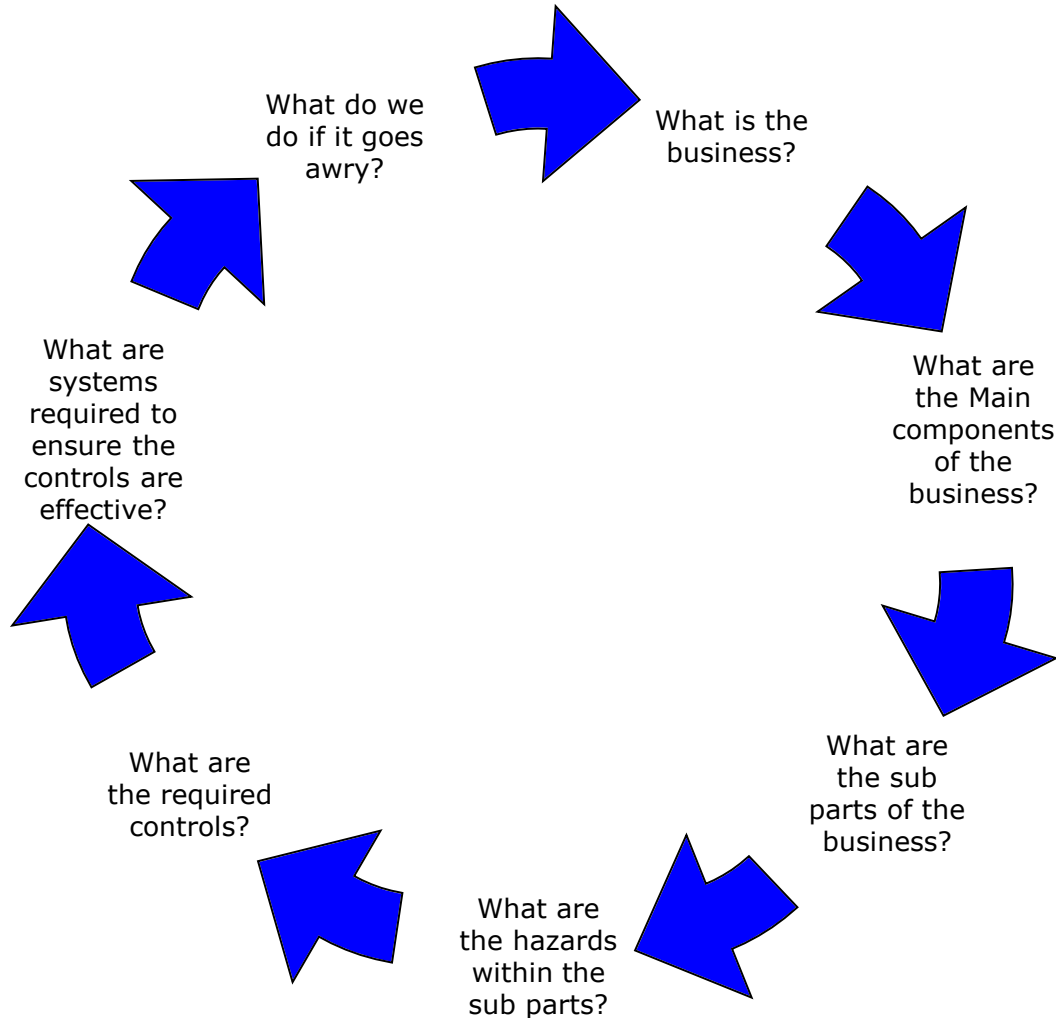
What is the business?

What are the Main components of the business?

What are the sub parts of the business?

What are the hazards within the sub parts?

What are the required controls?

What are systems required to ensure the controls are effective?

What do we do if it goes awry?